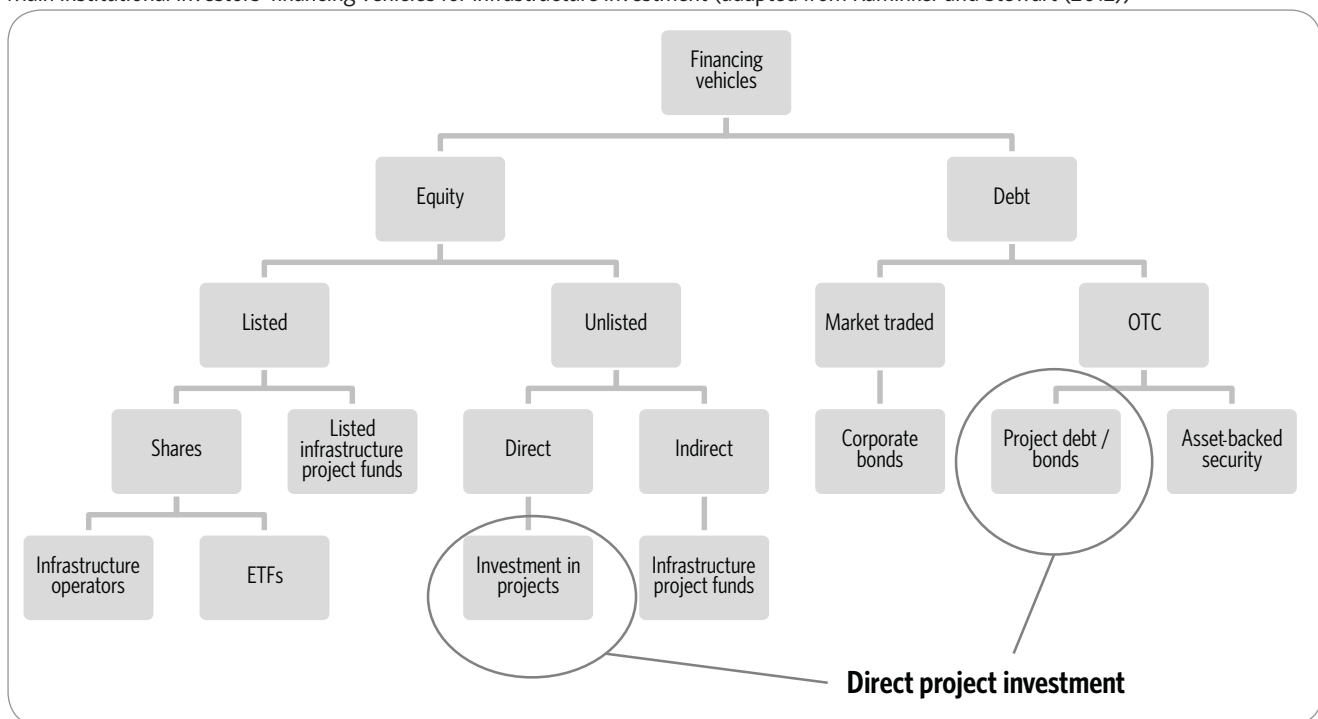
Main institutional investors' financing vehicles for infrastructure investment (adapted from Kaminker and Stewart (2012))

Financing vehicles

Equity

Debt

Listed

Unlisted

Market traded

OTC

Shares

Listed infrastructure project funds

Direct

Indirect

Corporate bonds

Project debt / bonds

Asset-backed security

Infrastructure operators

ETFs

Investment in projects

Infrastructure project funds

Direct project investment